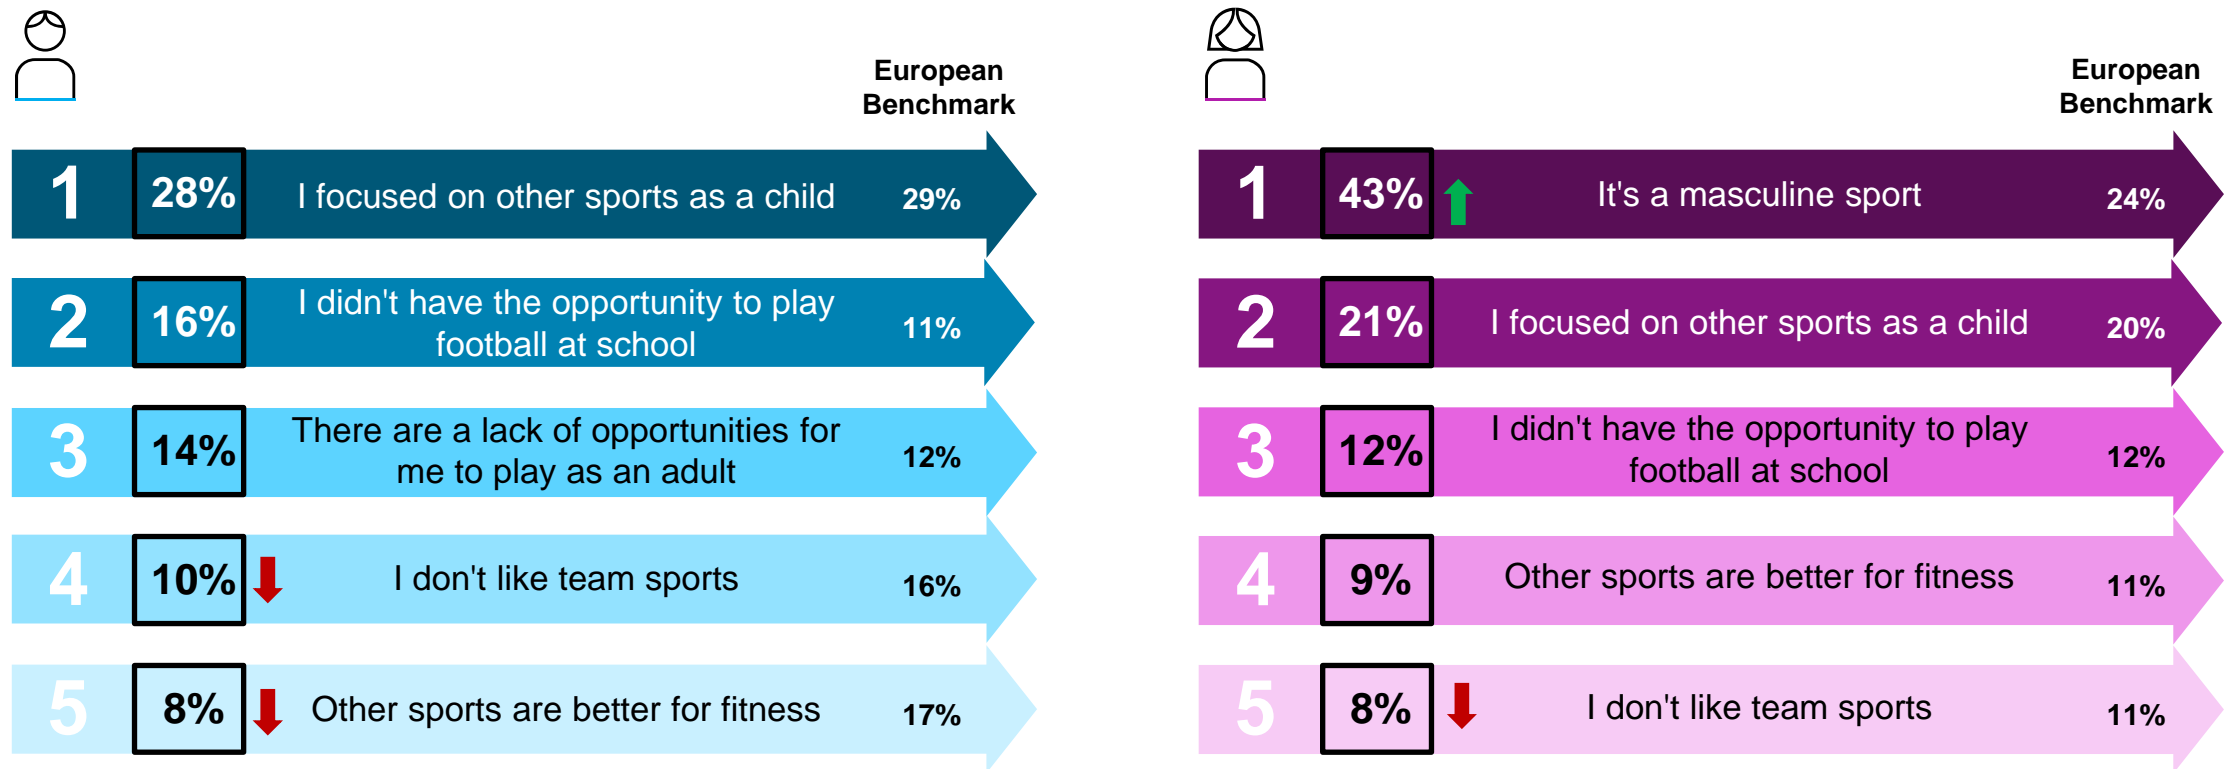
European Benchmark

1 28% I focused on other sports as a child 29%

2 16% I didn't have the opportunity to play football at school 11%

3 14% There are a lack of opportunities for me to play as an adult 12%

4 10% I don't like team sports 16%

5 8% Other sports are better for fitness 17%

European Benchmark

1 43% It's a masculine sport 24%

2 21% I focused on other sports as a child 20%

3 12% I didn't have the opportunity to play football at school 12%

4 9% Other sports are better for fitness 11%

5 8% I don't like team sports 11%